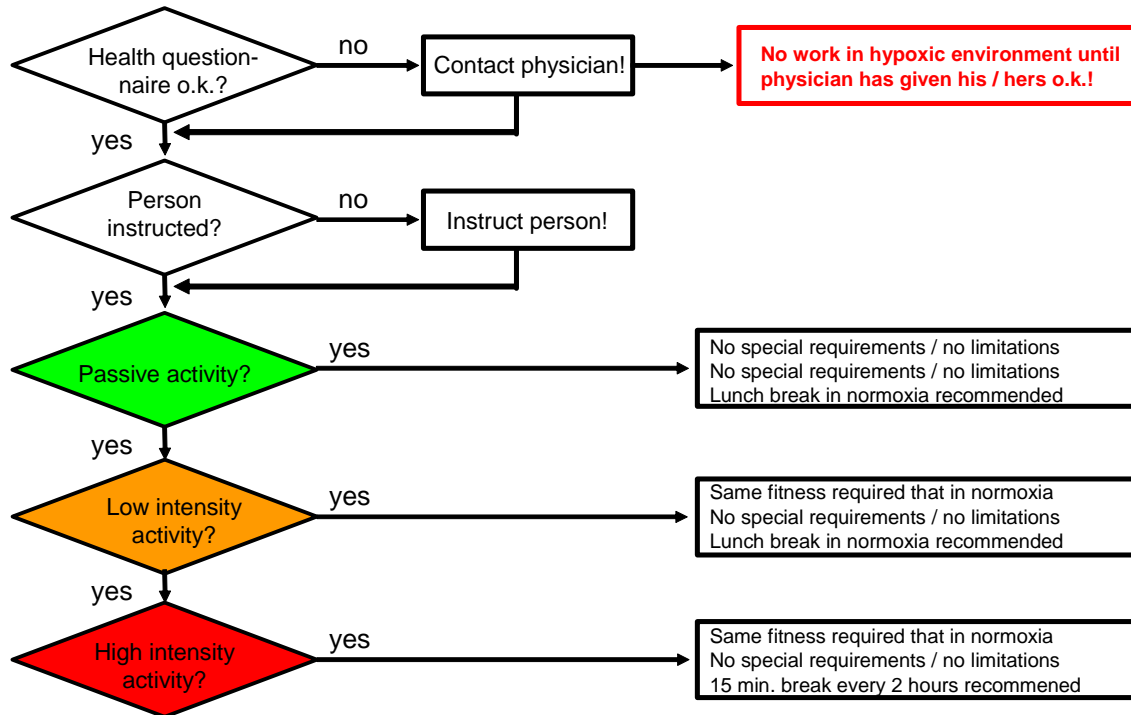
Health questionnaire o.k.?

no

Contact physician!

No work in hypoxic environment until physician has given his / hers o.k.!

yes

Person instructed?

no

Instruct person!

yes

Passive activity?

yes

No special requirements / no limitations
No special requirements / no limitations
Lunch break in normoxia recommended

yes

Low intensity activity?

yes

Same fitness required that in normoxia
No special requirements / no limitations
Lunch break in normoxia recommended

yes

High intensity activity?

yes

Same fitness required that in normoxia
No special requirements / no limitations
15 min. break every 2 hours recommened